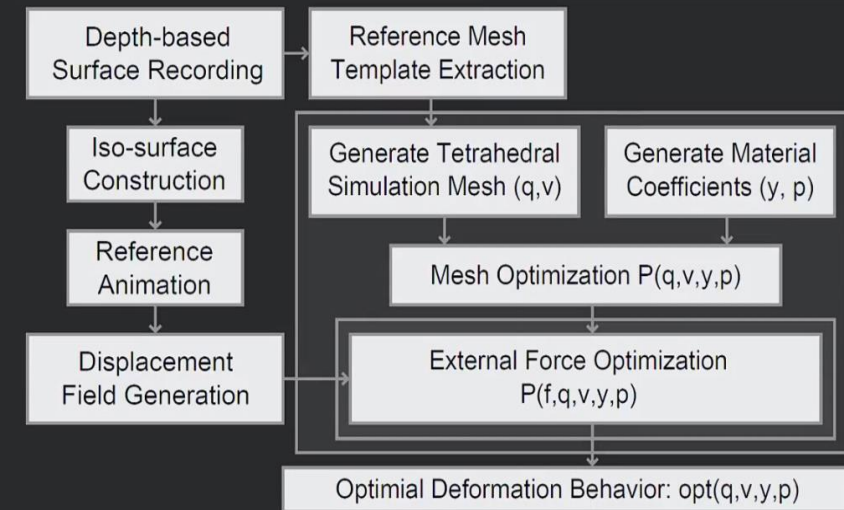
Depth-based Surface Recording

Reference Mesh Template Extraction

Iso-surface Construction

Reference Animation

Displacement Field Generation

Generate Tetrahedral Simulation Mesh (q,v)

Generate Material Coefficients (y, p)

Mesh Optimization P(q,v,y,p)

External Force Optimization P(f,q,v,y,p)

Optimial Deformation Behavior: opt(q,v,y,p)